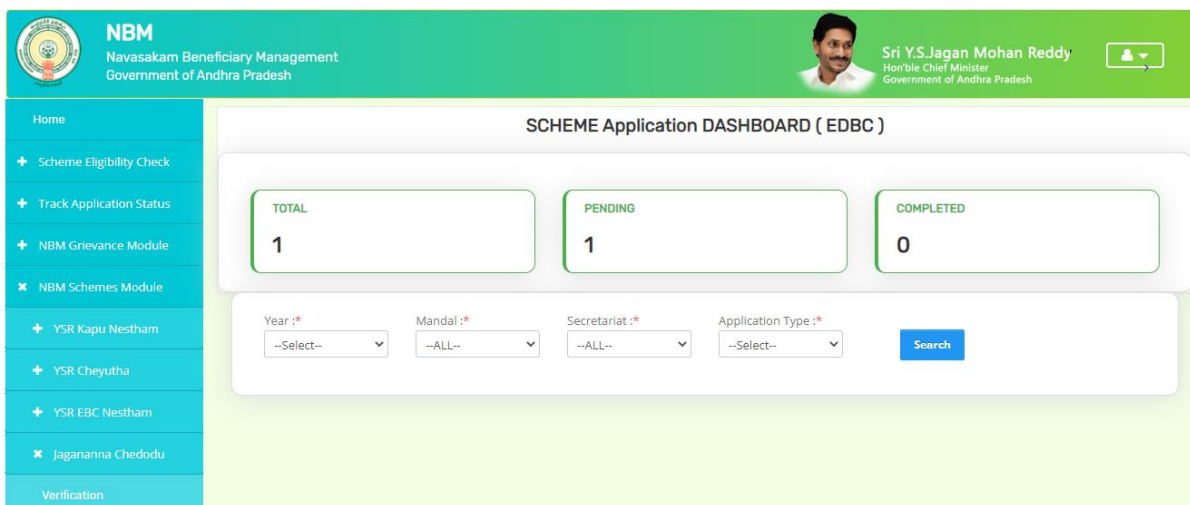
NBM
Navasakam Beneficiary Management
Government of Andhra Pradesh

Sri Y.S.Jagan Mohan Reddy
Hon'ble Chief Minister
Government of Andhra Pradesh

Home
+ Scheme Eligibility Check
+ Track Application Status
+ NBM Grievance Module
✖ NBM Schemes Module
+ YSR Kapu Nestham
+ YSR Cheyutha
+ YSR EBC Nestham
✖ Jagananna Chedodu
Verification

SCHEME Application DASHBOARD ( EDBC )

TOTAL
1

PENDING
1

COMPLETED
0

Year :*
--Select--

Mandal :*
--ALL--

Secretariat :*
--ALL--

Application Type :*
--Select--

Search